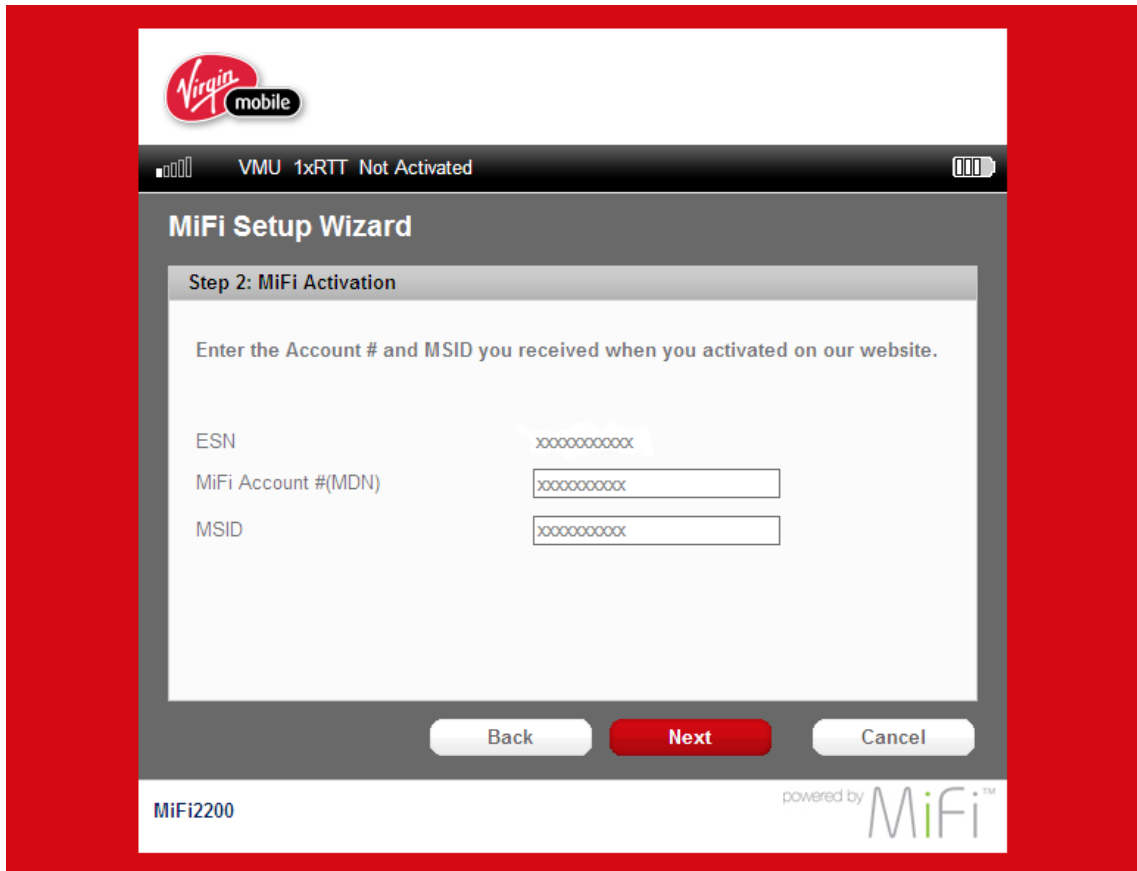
Virgin mobile

VMU 1xRTT Not Activated

MiFi Setup Wizard

Step 2: MiFi Activation

Enter the Account # and MSID you received when you activated on our website.

ESN xxxxxxxxxxx
MiFi Account #(MDN) xxxxxxxxxx
MSID xxxxxxxxxx

Back Next Cancel

MiFi2200

powered by MiFi™